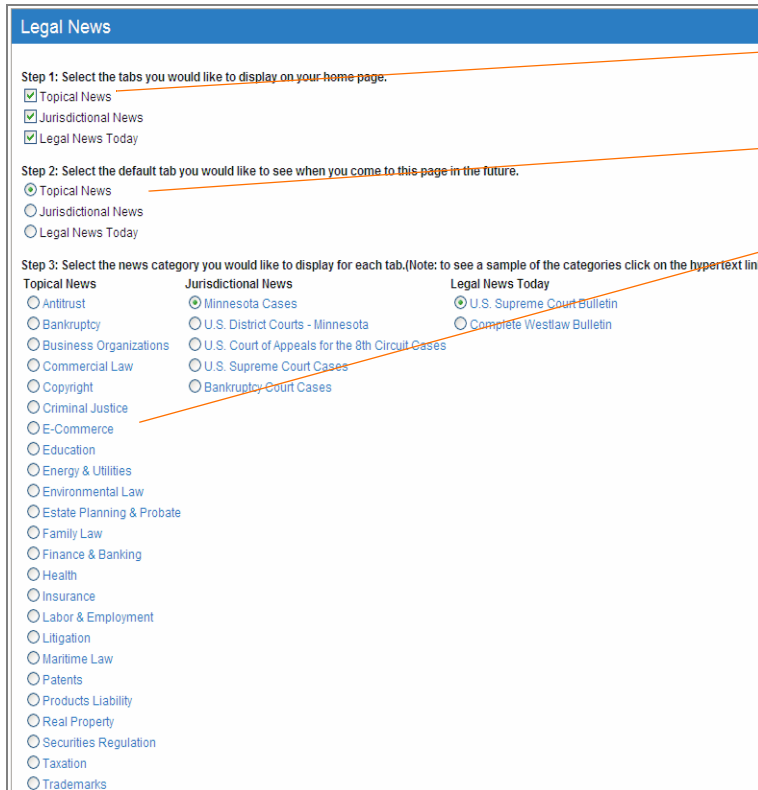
Legal News

Step 1: Select the tabs you would like to display on your home page.
Topical News
Jurisdictional News
Legal News Today

Step 2: Select the default tab you would like to see when you come to this page in the future.
Topical News
Jurisdictional News
Legal News Today

Step 3: Select the news category you would like to display for each tab.(Note: to see a sample of the categories click on the hypertext lin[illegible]

Topical News
Antitrust
Bankruptcy
Business Organizations
Commercial Law
Copyright
Criminal Justice
E-Commerce
Education
Energy & Utilities
Environmental Law
Estate Planning & Probate
Family Law
Finance & Banking
Health
Insurance
Labor & Employment
Litigation
Maritime Law
Patents
Products Liability
Real Property
Securities Regulation
Taxation
Trademarks

Jurisdictional News
Minnesota Cases
U.S. District Courts - Minnesota
U.S. Court of Appeals for the 8th Circuit Cases
U.S. Supreme Court Cases
Bankruptcy Court Cases

Legal News Today
U.S. Supreme Court Bulletin
Complete Westlaw Bulletin